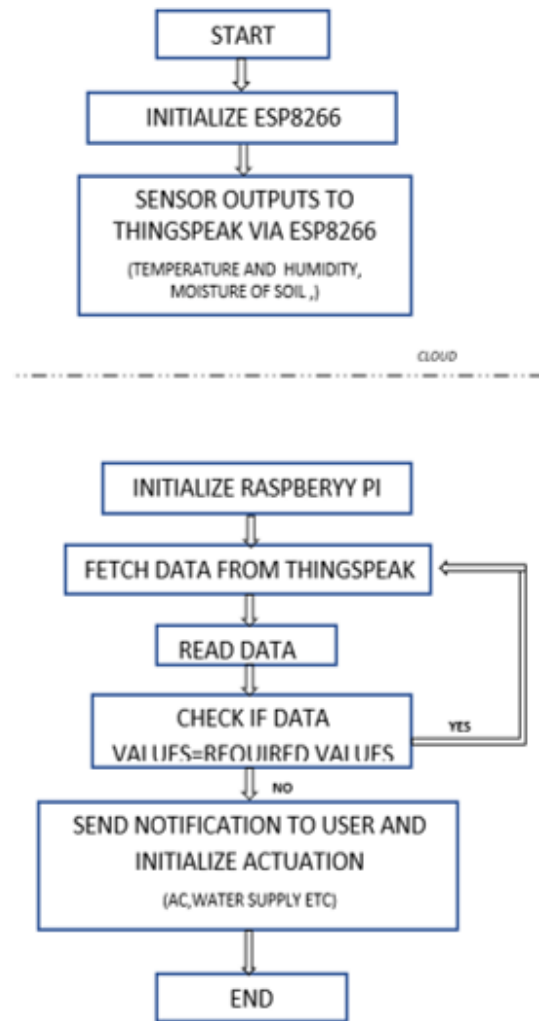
START

INITIALIZE ESP8266

SENSOR OUTPUTS TO THINGSPEAK VIA ESP8266

(TEMPERATURE AND HUMIDITY, MOISTURE OF SOIL ,)

CLOUD

INITIALIZE RASPBERYY PI

FETCH DATA FROM THINGSPEAK

READ DATA

CHECK IF DATA VALUES=REQUIRED VALUES

YES

NO

SEND NOTIFICATION TO USER AND INITIALIZE ACTUATION

(AC,WATER SUPPLY ETC)

END